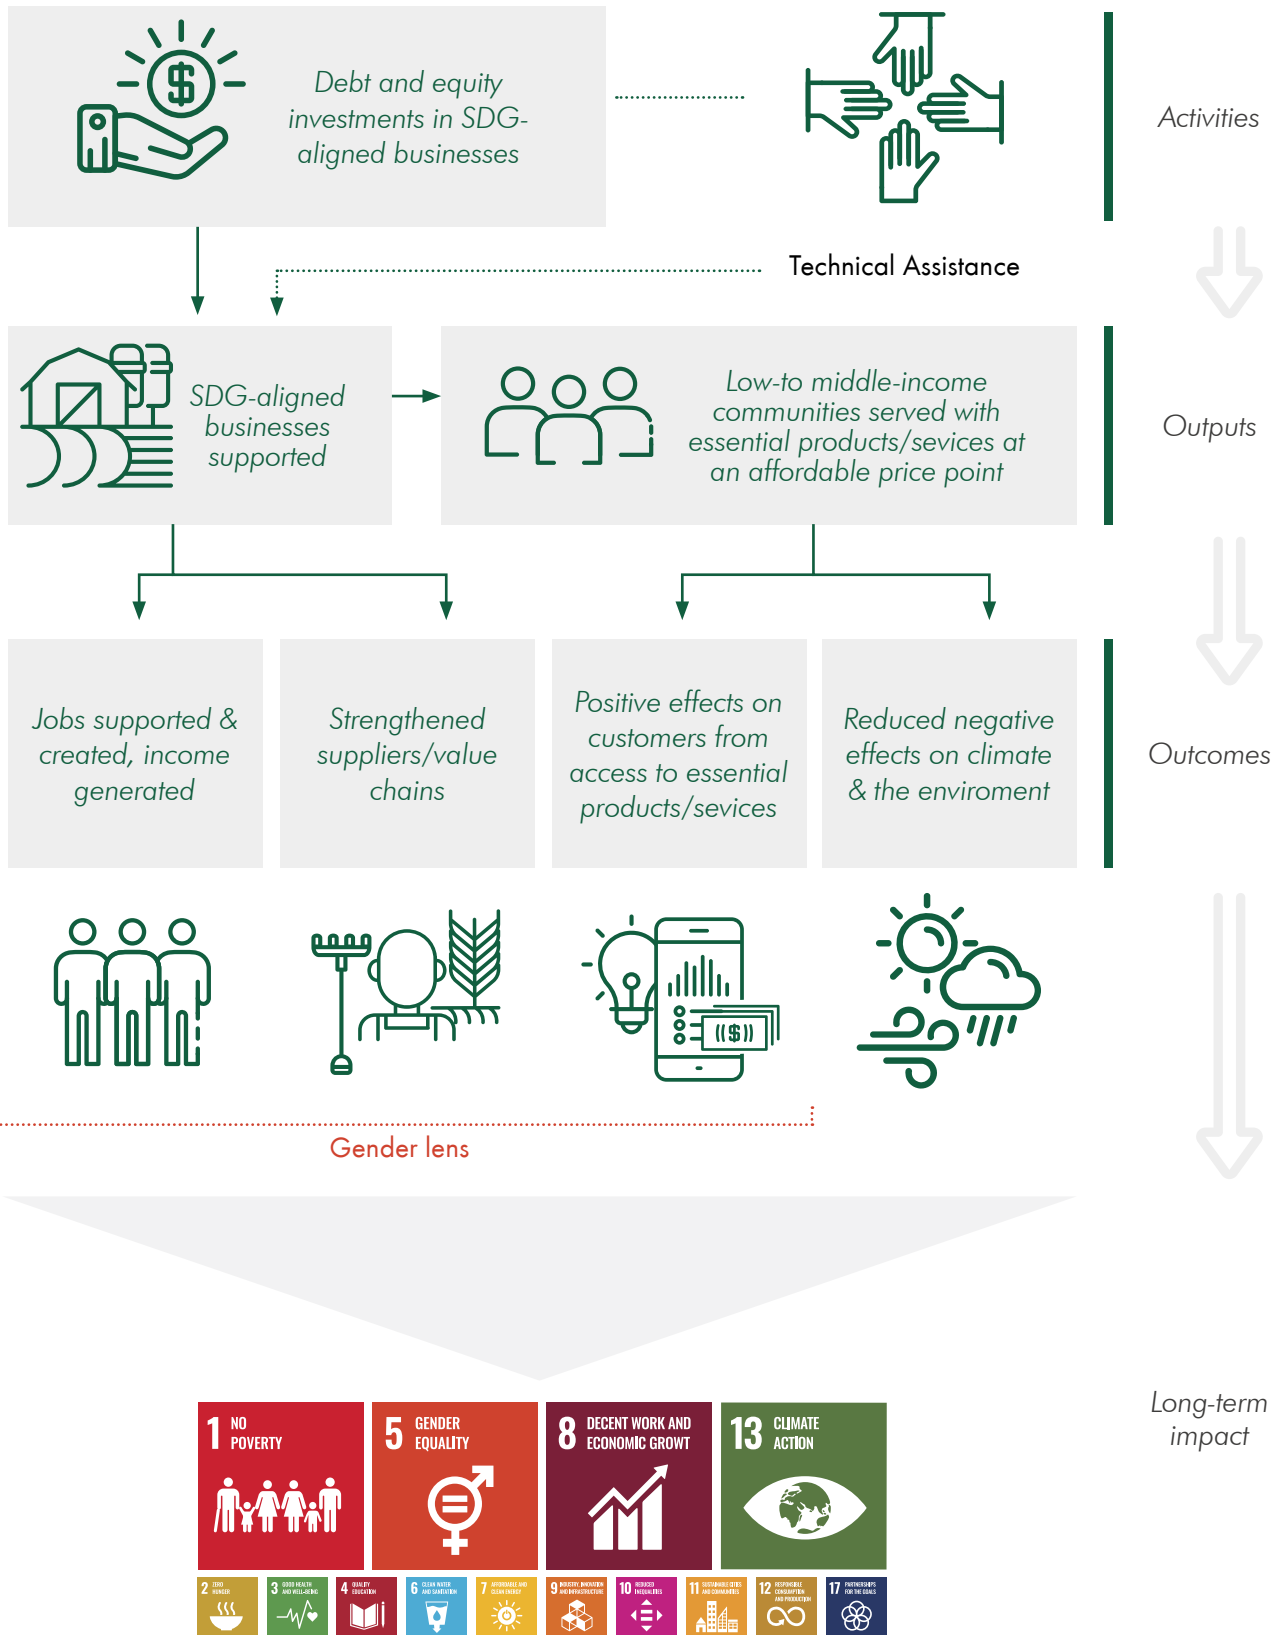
Debt and equity investments in SDG-aligned businesses

Activities

Technical Assistance

SDG-aligned businesses supported

Low-to middle-income communities served with essential products/sevices at an affordable price point

Outputs

Jobs supported & created, income generated

Strengthened suppliers/value chains

Positive effects on customers from access to essential products/sevices

Reduced negative effects on climate & the enviroment

Outcomes

$(\$)$

Gender lens

Long-term impact

1 NO POVERTY

5 GENDER EQUALITY

8 DECENT WORK AND ECONOMIC GROWT

13 CLIMATE ACTION

2 ZERO HUNGER

3 GOOD HEALTH AND WELL-BEING

4 QUALITY EDUCATION

6 CLEAN WATER AND SANITATION

7 AFFORDABLE AND CLEAN ENERGY

9 INDUSTRY, INNOVATION AND INFRASTRUCTURE

10 REDUCED INEQUALITIES

11 SUSTAINABLE CITIES AND COMMUNITIES

12 RESPONSIBLE CONSUMPTION AND PRODUCTION

17 PARTNERSHIPS FOR THE GOALS